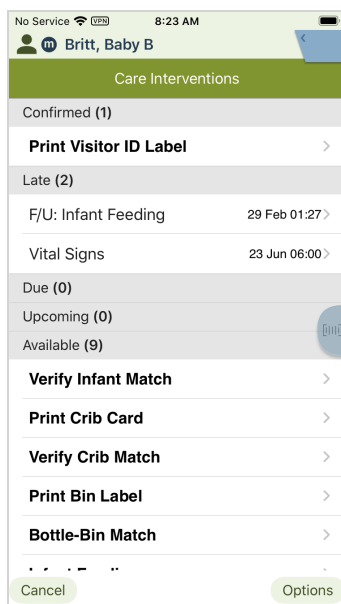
No Service VPN 8:23 AM
Britt, Baby B
Care Interventions
Confirmed (1)
Print Visitor ID Label
Late (2)
F/U: Infant Feeding 29 Feb 01:27
Vital Signs 23 Jun 06:00
Due (0)
Upcoming (0)
Available (9)
Verify Infant Match
Print Crib Card
Verify Crib Match
Print Bin Label
Bottle-Bin Match
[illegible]
Cancel
Options